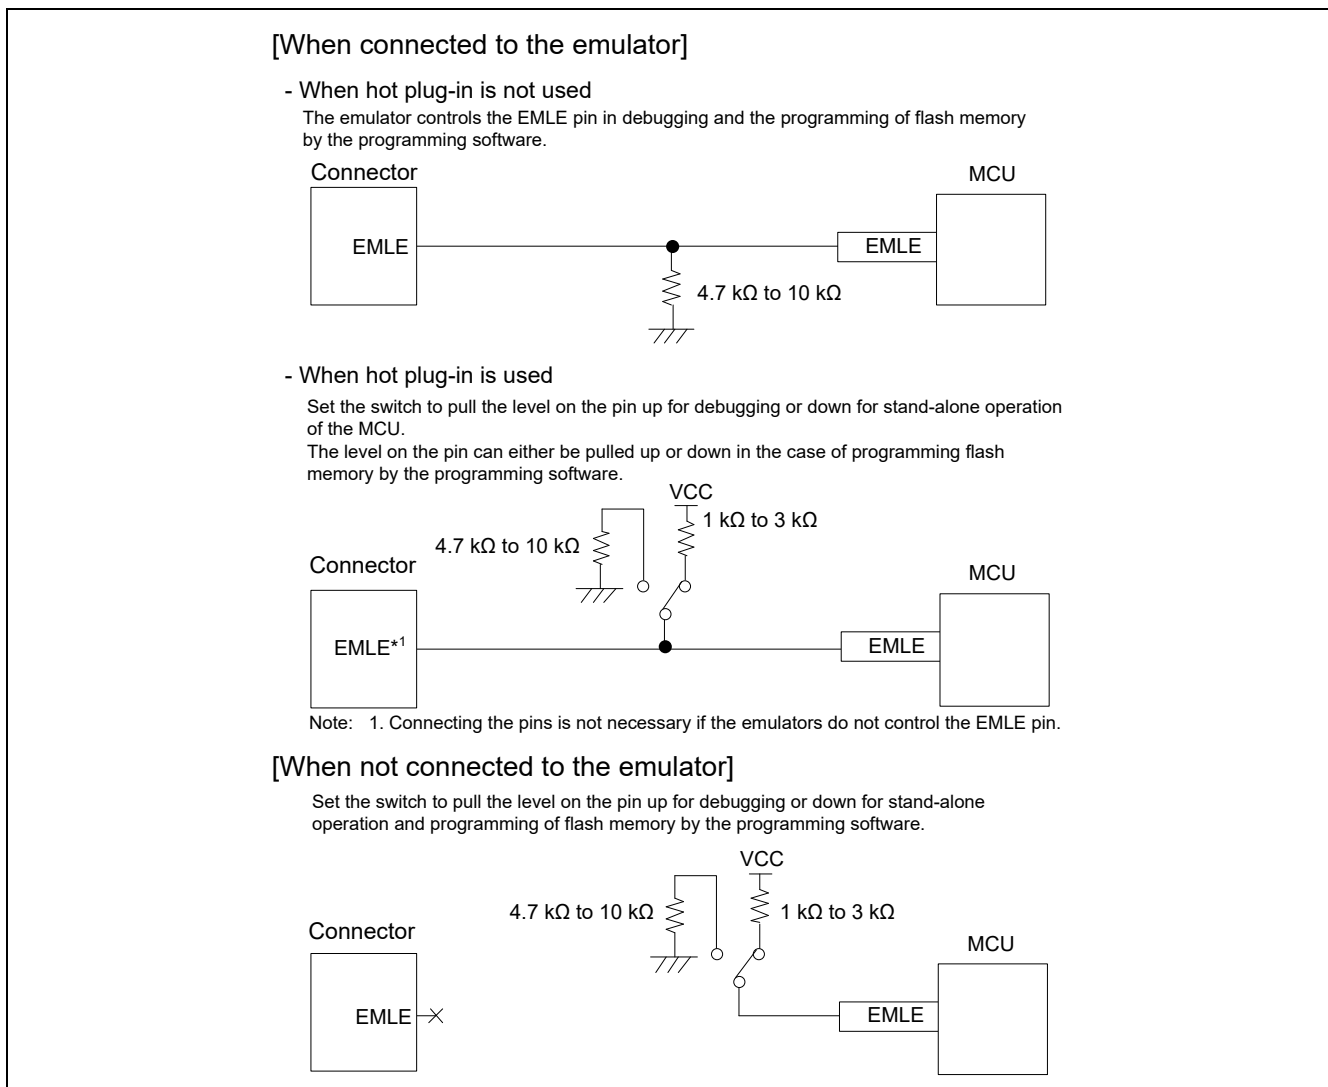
[When connected to the emulator]

- When hot plug-in is not used

The emulator controls the EMLE pin in debugging and the programming of flash memory by the programming software.

Connector

EMLE

MCU

EMLE

4.7 kΩ to 10 kΩ

- When hot plug-in is used

Set the switch to pull the level on the pin up for debugging or down for stand-alone operation of the MCU.
The level on the pin can either be pulled up or down in the case of programming flash memory by the programming software.

VCC

1 kΩ to 3 kΩ

4.7 kΩ to 10 kΩ

Connector

MCU

EMLE*1

EMLE

Note: 1. Connecting the pins is not necessary if the emulators do not control the EMLE pin.

[When not connected to the emulator]

Set the switch to pull the level on the pin up for debugging or down for stand-alone operation and programming of flash memory by the programming software.

VCC

4.7 kΩ to 10 kΩ

1 kΩ to 3 kΩ

Connector

MCU

EMLE

EMLE